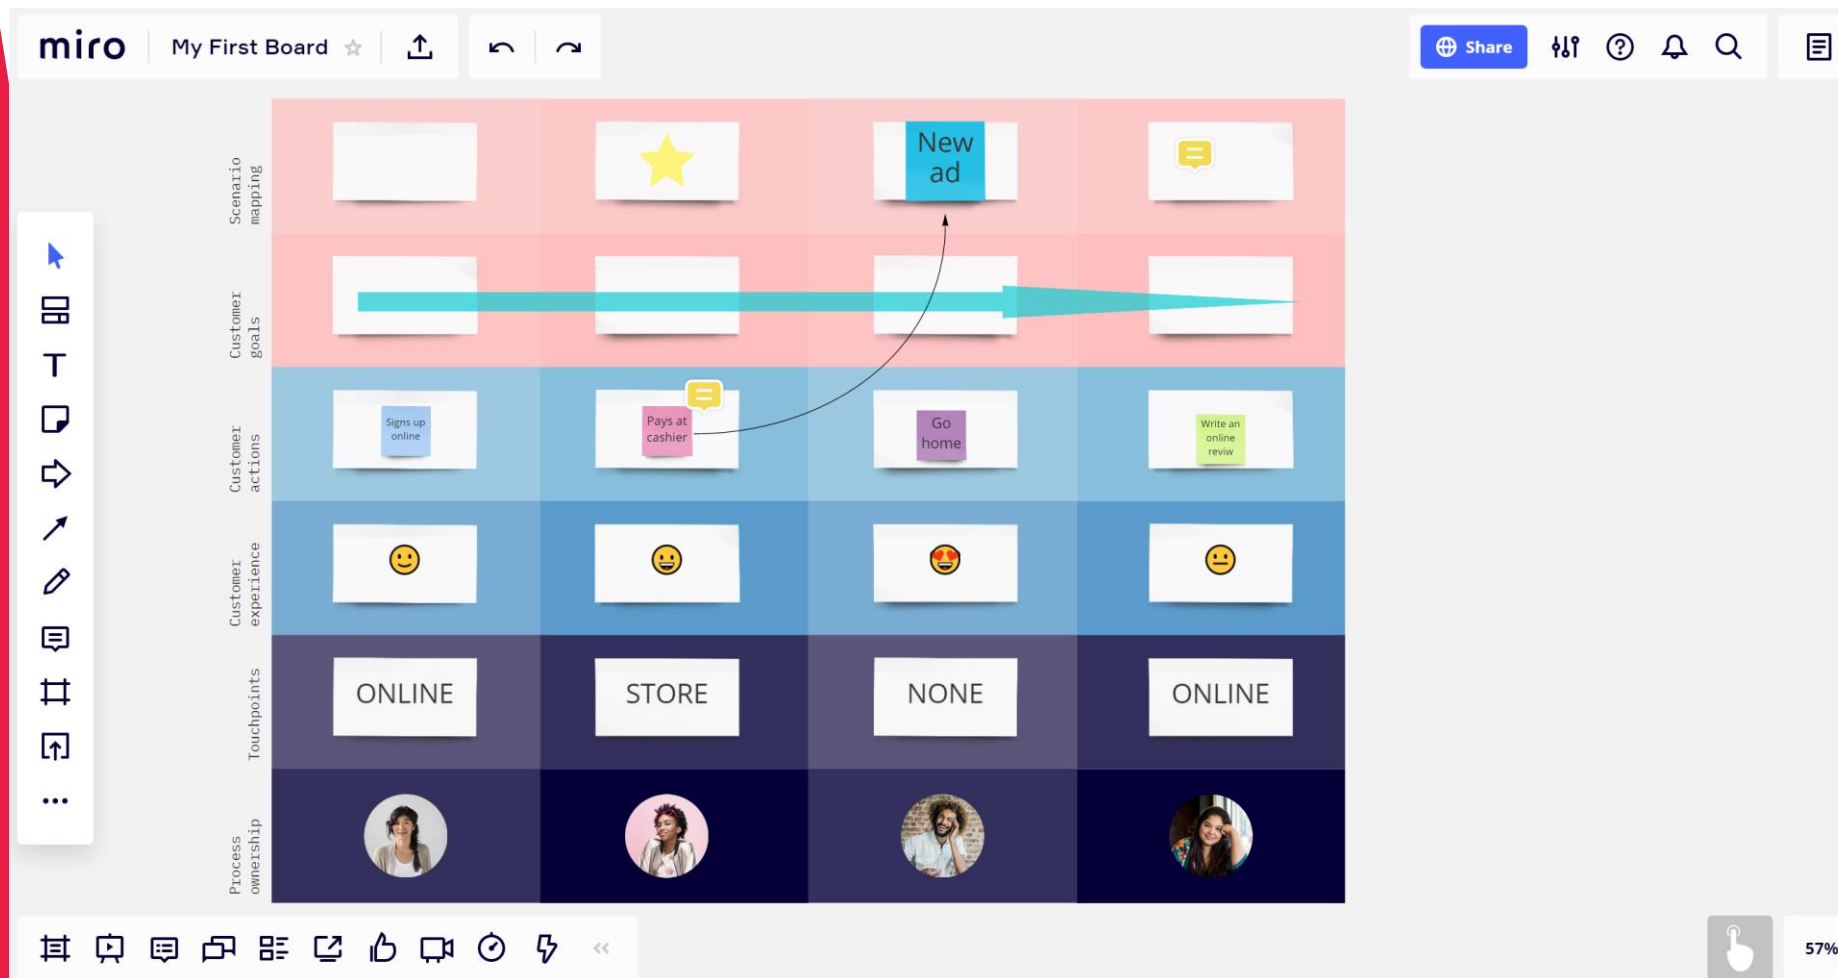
miro My First Board

Share

Scenario mapping

New ad

Customer goals

Customer actions

Signs up online

Pays at cashier

Go home

Write an online reviw

Customer experience

Touchpoints

ONLINE

STORE

NONE

ONLINE

Process ownership

57%